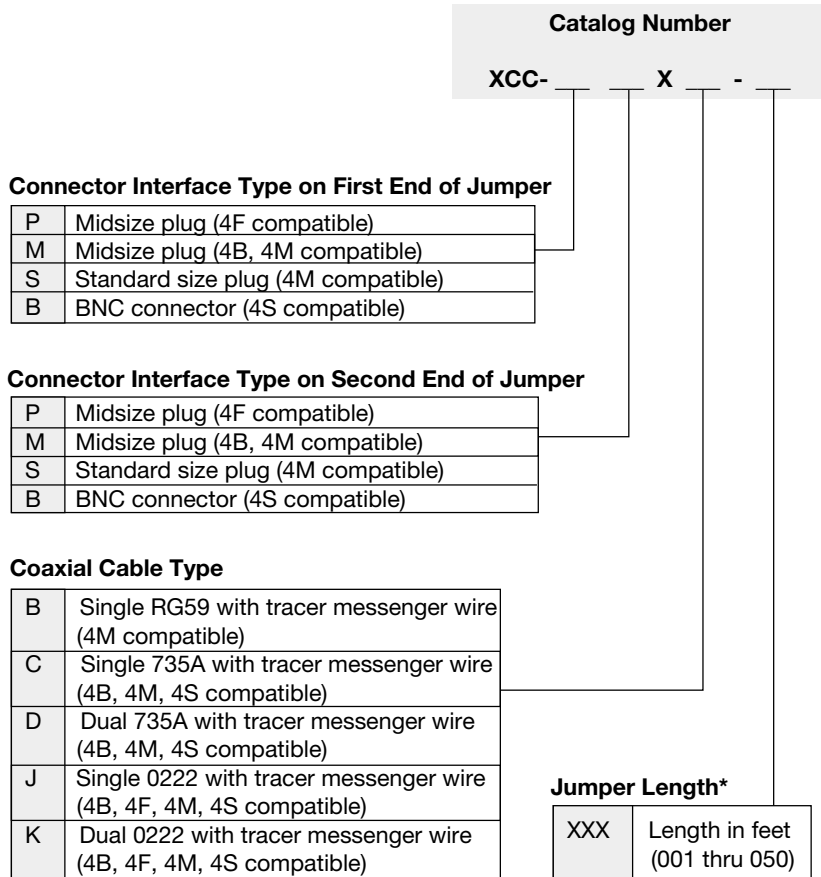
Catalog Number

XCC- __ __ X __ - __

Connector Interface Type on First End of Jumper

| P | Midsize plug (4F compatible) |
|---|---|
| M | Midsize plug (4B, 4M compatible) |
| S | Standard size plug (4M compatible) |
| B | BNC connector (4S compatible) |

Connector Interface Type on Second End of Jumper

| P | Midsize plug (4F compatible) |
|---|---|
| M | Midsize plug (4B, 4M compatible) |
| S | Standard size plug (4M compatible) |
| B | BNC connector (4S compatible) |

Coaxial Cable Type

| B | Single RG59 with tracer messenger wire (4M compatible) |
|---|---|
| C | Single 735A with tracer messenger wire (4B, 4M, 4S compatible) |
| D | Dual 735A with tracer messenger wire (4B, 4M, 4S compatible) |
| J | Single 0222 with tracer messenger wire (4B, 4F, 4M, 4S compatible) |
| K | Dual 0222 with tracer messenger wire (4B, 4F, 4M, 4S compatible) |

Jumper Length*

| XXX | Length in feet (001 thru 050) |
|---|---|